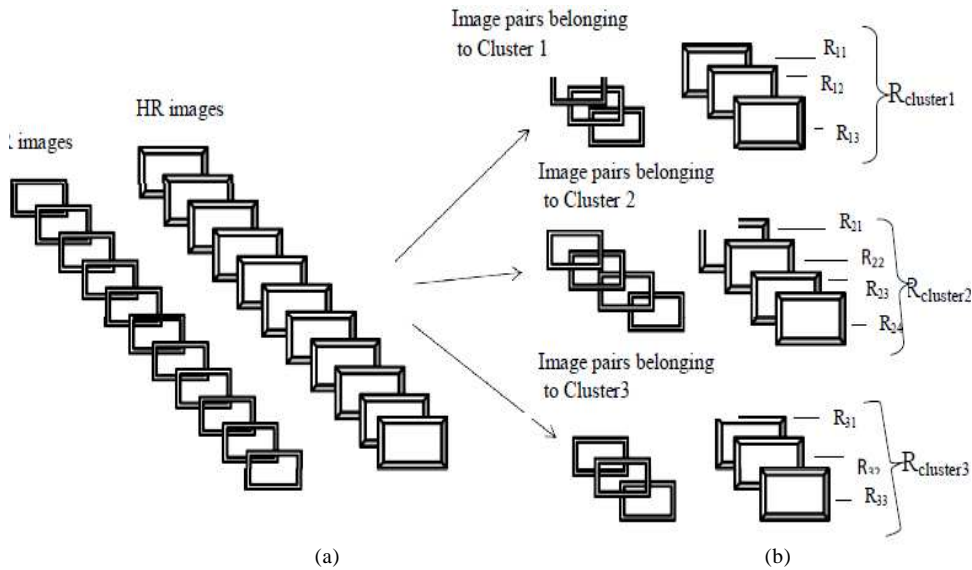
: images

HR images

Image pairs belonging to Cluster 1

$R_{11}$

$R_{12}$

$R_{13}$

$R_{cluster1}$

Image pairs belonging to Cluster 2

$R_{21}$

$R_{22}$

$R_{23}$

$R_{24}$

$R_{cluster2}$

Image pairs belonging to Cluster3

$R_{31}$

$R_{32}$

$R_{33}$

$R_{cluster3}$

(a)

(b)